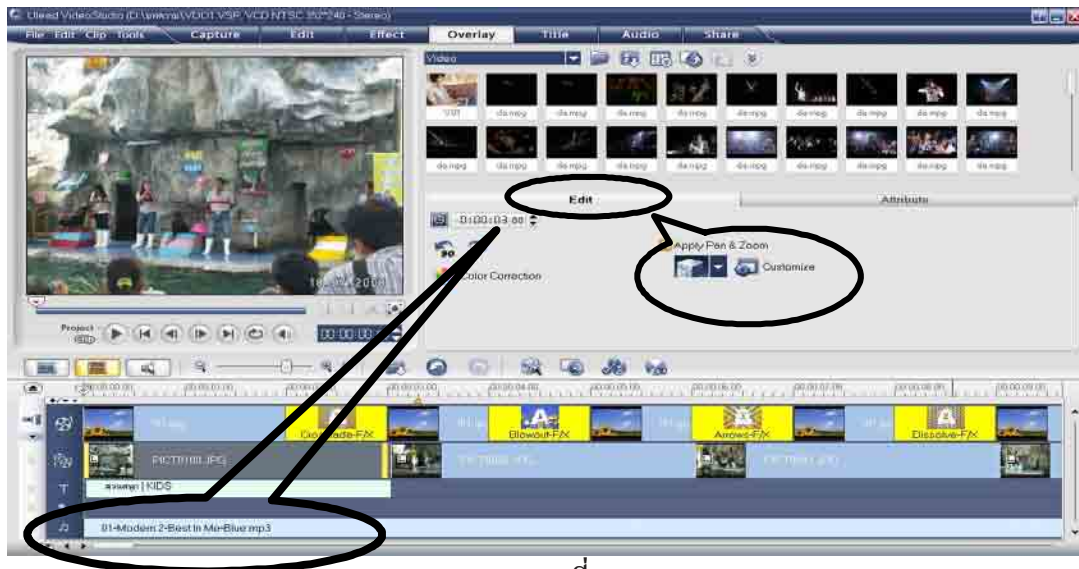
Ulead VideoStudio (D:\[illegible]\VDO1.VSP, VCD NTSC 352*240 - Stereo)

File Edit Clip Tools Capture Edit Effect Overlay Title Audio Share

Video

Edit

Attribute

0:00:03:00

Apply Pan & Zoom

Customize

Color Correction

Project

Crossfade-F/X

Blowout-F/X

Arrows-F/X

Dissolve-F/X

PICT0100.JPG

KIDS

01-Modern 2-Best In Me-Blue.mp3